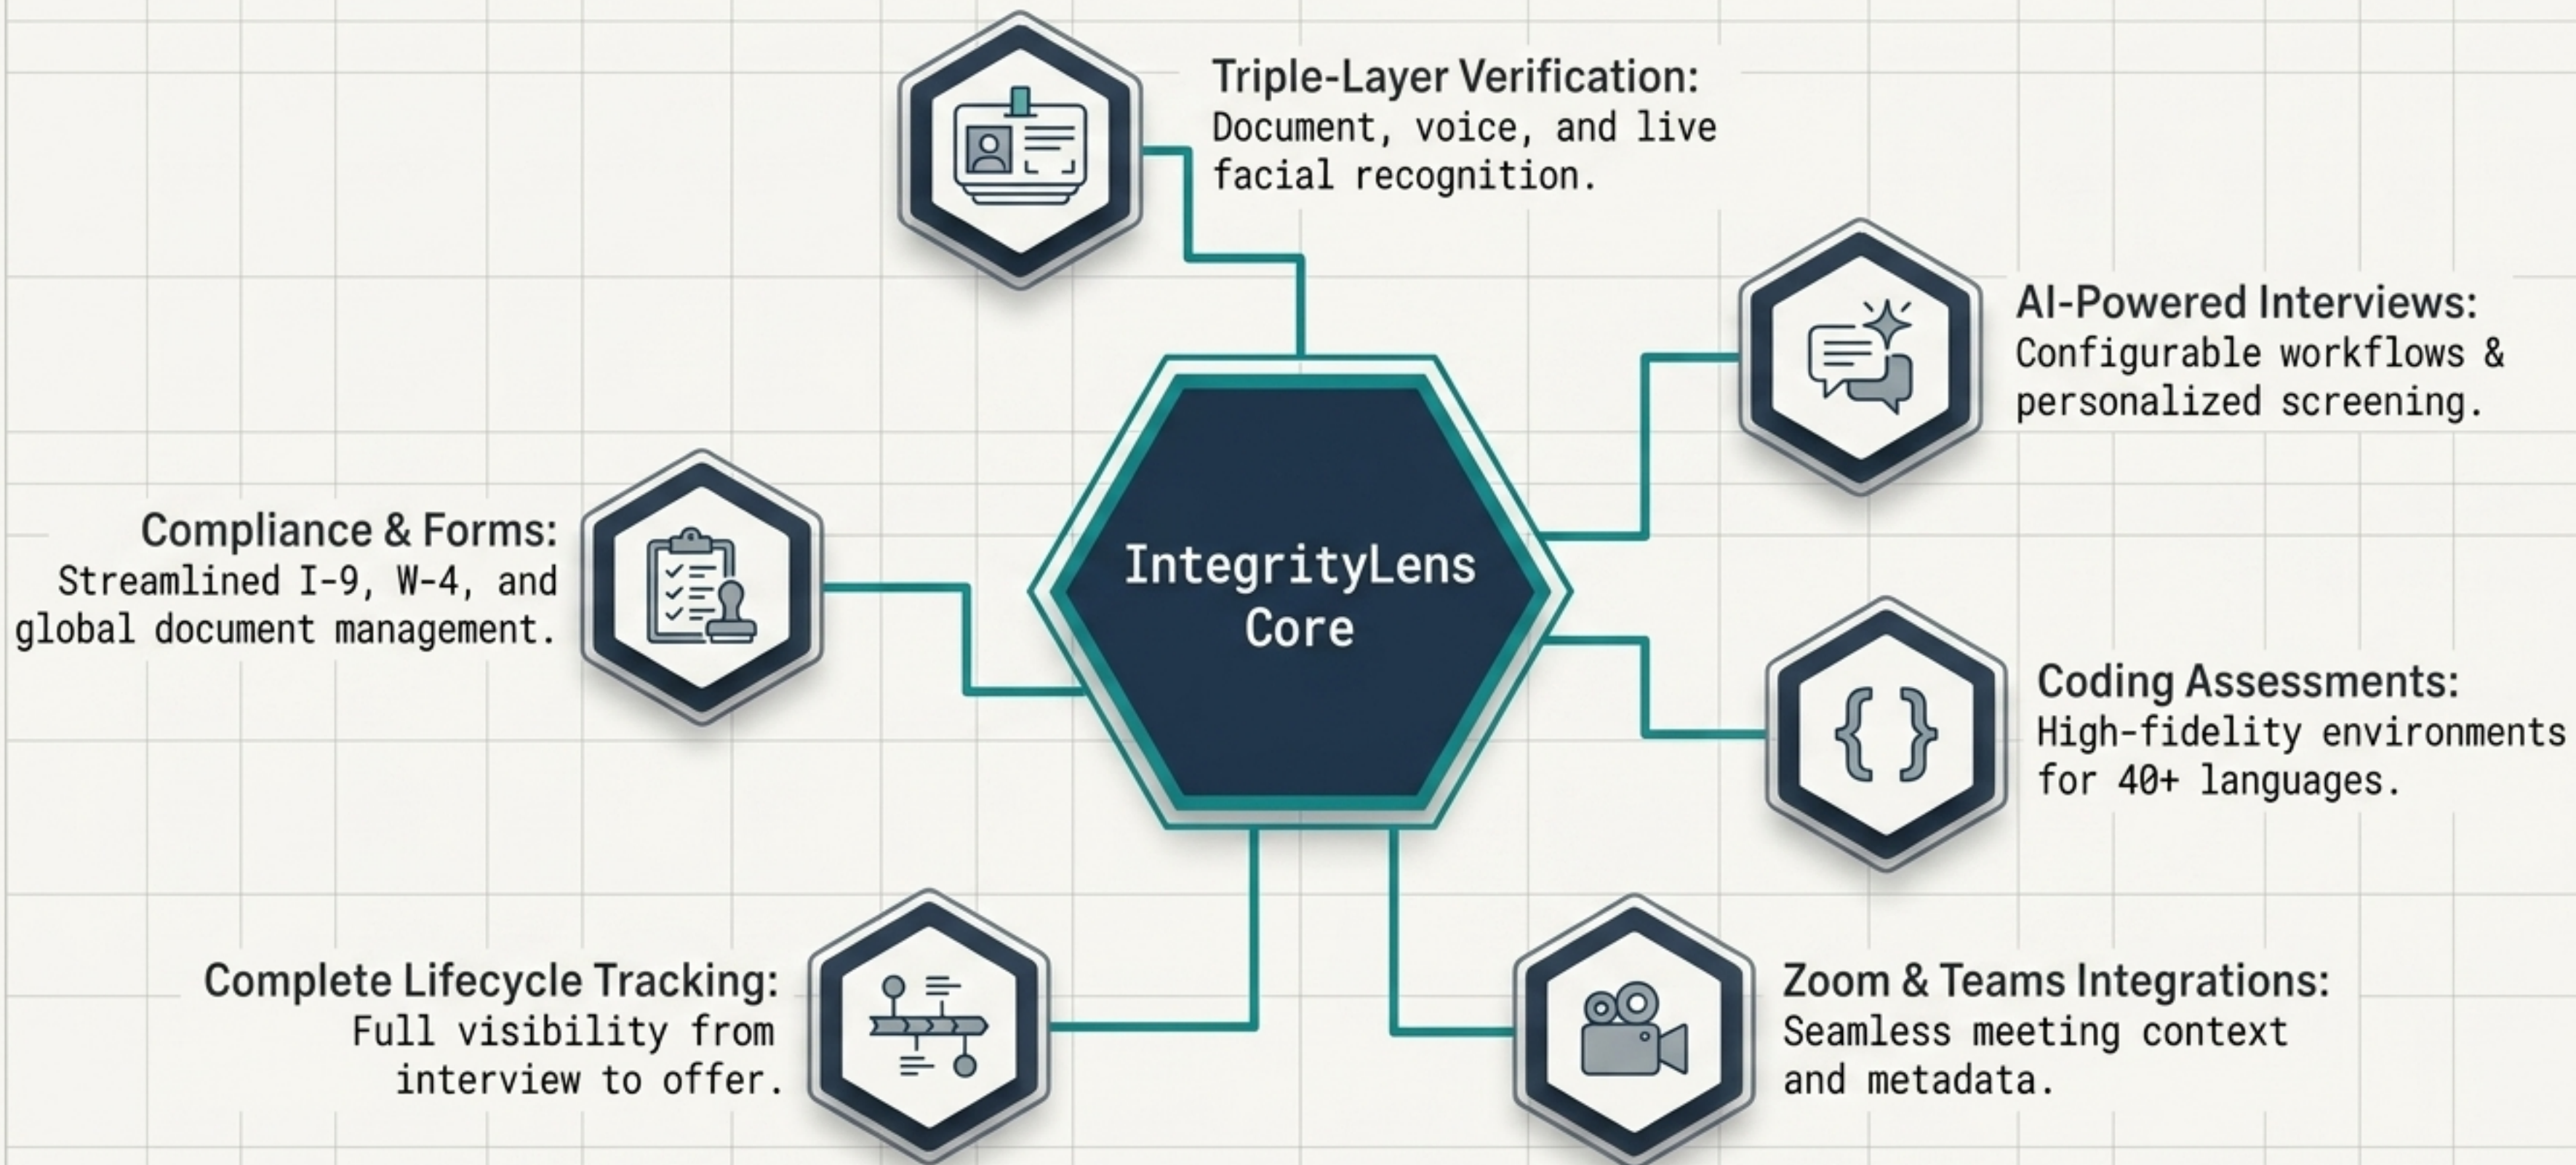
Triple-Layer Verification:
Document, voice, and live facial recognition.

AI-Powered Interviews:
Configurable workflows & personalized screening.

Compliance & Forms:
Streamlined I-9, W-4, and global document management.

IntegrityLens Core

Coding Assessments:
High-fidelity environments for 40+ languages.

Complete Lifecycle Tracking:
Full visibility from interview to offer.

Zoom & Teams Integrations:
Seamless meeting context and metadata.